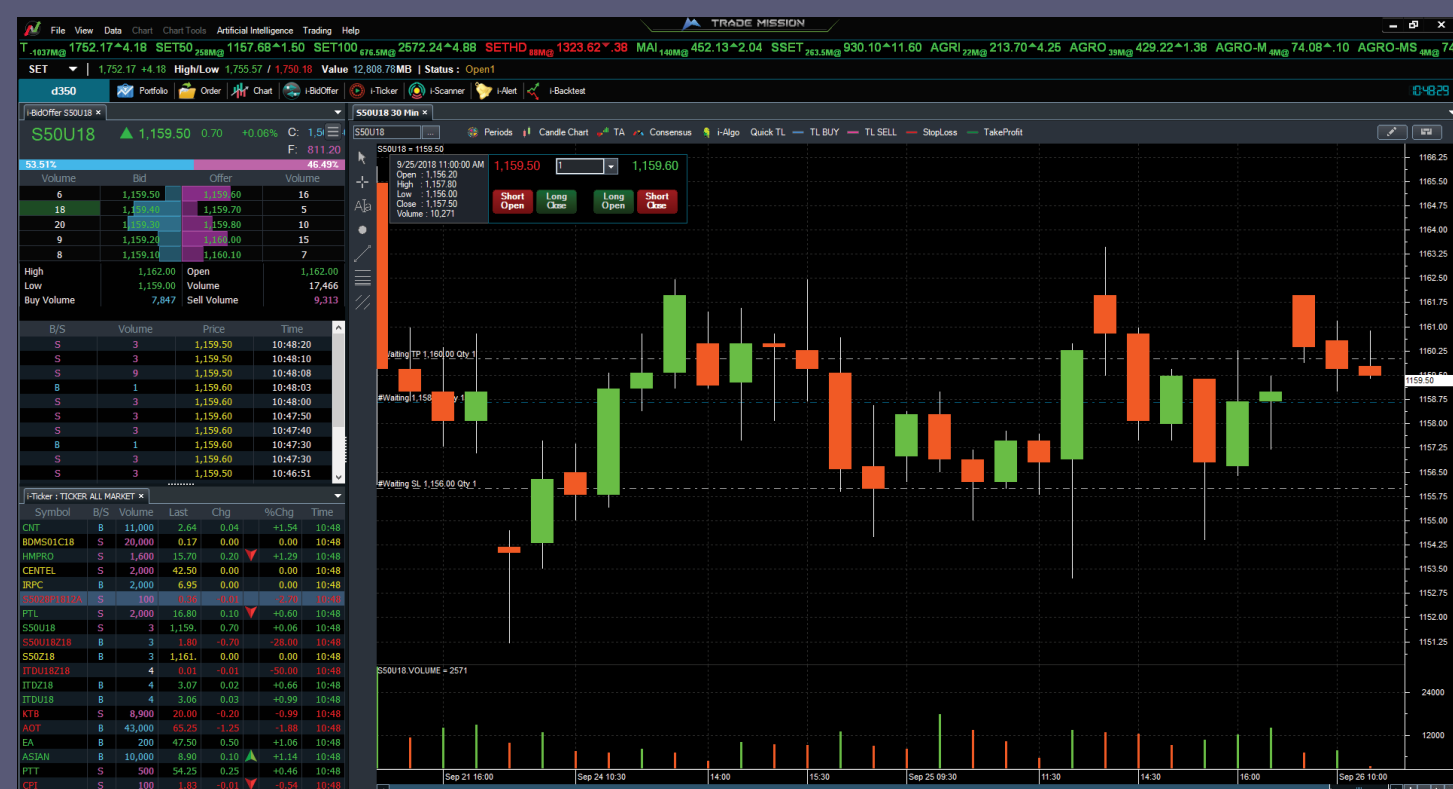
File View Data Chart Chart Tools Artificial Intelligence Trading Help

TRADE MISSION

T -1037M@ 1752.17 ▲4.18 SET50 258M@ 1157.68 ▲1.50 SET100 676.5M@ 2572.24 ▲4.88 SETHD 88M@ 1323.62 ▲.38 MAI 140M@ 452.13 ▲2.04 SSET 263.5M@ 930.10 ▲11.60 AGRI 22M@ 213.70 ▲4.25 AGRO 39M@ 429.22 ▲1.38 AGRO-M 4M@ 74.08 ▲.10 AGRO-MS

SET | 1,752.17 +4.18 High/Low 1,755.57 / 1,750.18 Value 12,808.78MB | Status : Open1

d350 Portfolio Order Chart i-BidOffer i-Ticker i-Scanner i-Alert i-Backtest 10:48:29

i-BidOffer S50U18 ×

S50U18 ▲ 1,159.50 0.70 +0.06% C: 1,5 F: 811.20

53.51% 46.49%

| Volume | Bid | Offer | Volume |
|---|---|---|---|
| 6 | 1,159.50 | 1,159.60 | 16 |
| 18 | 1,159.40 | 1,159.70 | 5 |
| 20 | 1,159.30 | 1,159.80 | 10 |
| 9 | 1,159.20 | 1,160.00 | 15 |
| 8 | 1,159.10 | 1,160.10 | 7 |

| High | 1,162.00 | Open | 1,162.00 |
|---|---|---|---|
| Low | 1,159.00 | Volume | 17,466 |
| Buy Volume | 7,847 | Sell Volume | 9,313 |

| B/S | Volume | Price | Time |
|---|---|---|---|
| S | 3 | 1,159.50 | 10:48:20 |
| S | 3 | 1,159.50 | 10:48:10 |
| S | 9 | 1,159.50 | 10:48:08 |
| B | 1 | 1,159.60 | 10:48:03 |
| S | 3 | 1,159.60 | 10:48:00 |
| S | 3 | 1,159.60 | 10:47:50 |
| S | 3 | 1,159.60 | 10:47:40 |
| B | 1 | 1,159.60 | 10:47:30 |
| S | 3 | 1,159.60 | 10:47:30 |
| S | 3 | 1,159.50 | 10:46:51 |

i-Ticker : TICKER ALL MARKET ×

| Symbol | B/S | Volume | Last | Chg | %Chg | Time |
|---|---|---|---|---|---|---|
| CNT | B | 11,000 | 2.64 | 0.04 | +1.54 | 10:48 |
| BDMS01C18 | S | 20,000 | 0.17 | 0.00 | 0.00 | 10:48 |
| HMPRO | S | 1,600 | 15.70 | 0.20 | +1.29 | 10:48 |
| CENTEL | S | 2,000 | 42.50 | 0.00 | 0.00 | 10:48 |
| IRPC | B | 2,000 | 6.95 | 0.00 | 0.00 | 10:48 |
| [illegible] | S | 100 | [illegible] | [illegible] | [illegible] | 10:48 |
| PTL | S | 2,000 | 16.80 | 0.10 | +0.60 | 10:48 |
| S50U18 | S | 3 | 1,159. | 0.70 | +0.06 | 10:48 |
| S50U18Z18 | B | 3 | 1.80 | -0.70 | -28.00 | 10:48 |
| S50Z18 | B | 3 | 1,161. | 0.00 | 0.00 | 10:48 |
| ITDU18Z18 | | 4 | 0.01 | -0.01 | -50.00 | 10:48 |
| ITDZ18 | B | 4 | 3.07 | 0.02 | +0.66 | 10:48 |
| ITDU18 | B | 4 | 3.06 | 0.03 | +0.99 | 10:48 |
| KTB | S | 8,900 | 20.00 | -0.20 | -0.99 | 10:48 |
| AOT | B | 43,000 | 65.25 | -1.25 | -1.88 | 10:48 |
| EA | B | 200 | 47.50 | 0.50 | +1.06 | 10:48 |
| ASIAN | B | 10,000 | 8.90 | 0.10 | +1.14 | 10:48 |
| PTT | S | 500 | 54.25 | 0.25 | +0.46 | 10:48 |
| CPI | S | 100 | 1.83 | -0.01 | -0.54 | 10:48 |

S50U18 30 Min ×

S50U18 ... Periods Candle Chart TA Consensus i-Algo Quick TL TL BUY TL SELL StopLoss TakeProfit

S50U18 = 1159.50

9/25/2018 11:00:00 AM
Open : 1,156.20
High : 1,157.80
Low : 1,156.00
Close : 1,157.50
Volume : 10,271

1,159.50 1 1,159.60
Short Open Long Close Long Open Short Close

Waiting TP 1,160.00 Qty 1
#Waiting 1,158 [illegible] y 1
#Waiting SL 1,156.00 Qty 1

1166.25 1165.50 1164.75 1164.00 1163.25 1162.50 1161.75 1161.00 1160.25 1159.50 1158.75 1158.00 1157.25 1156.50 1155.75 1155.00 1154.25 1153.50 1152.75 1152.00 1151.25

S50U18.VOLUME = 2571

24000 12000

Sep 21 16:00 Sep 24 10:30 14:00 15:30 Sep 25 09:30 11:30 14:30 16:00 Sep 26 10:00